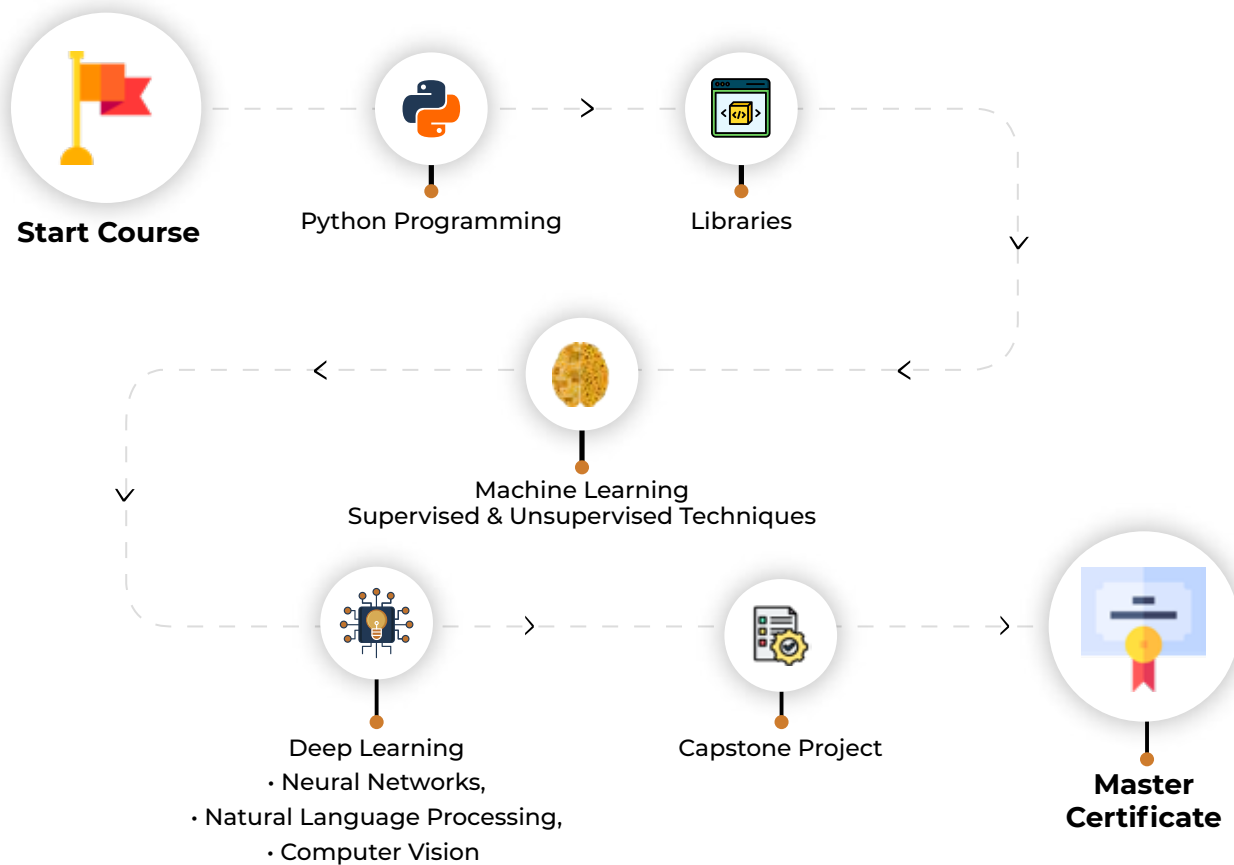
Start Course

Python Programming

Libraries

Machine Learning
Supervised & Unsupervised Techniques

Deep Learning
• Neural Networks,
• Natural Language Processing,
• Computer Vision

Capstone Project

Master Certificate